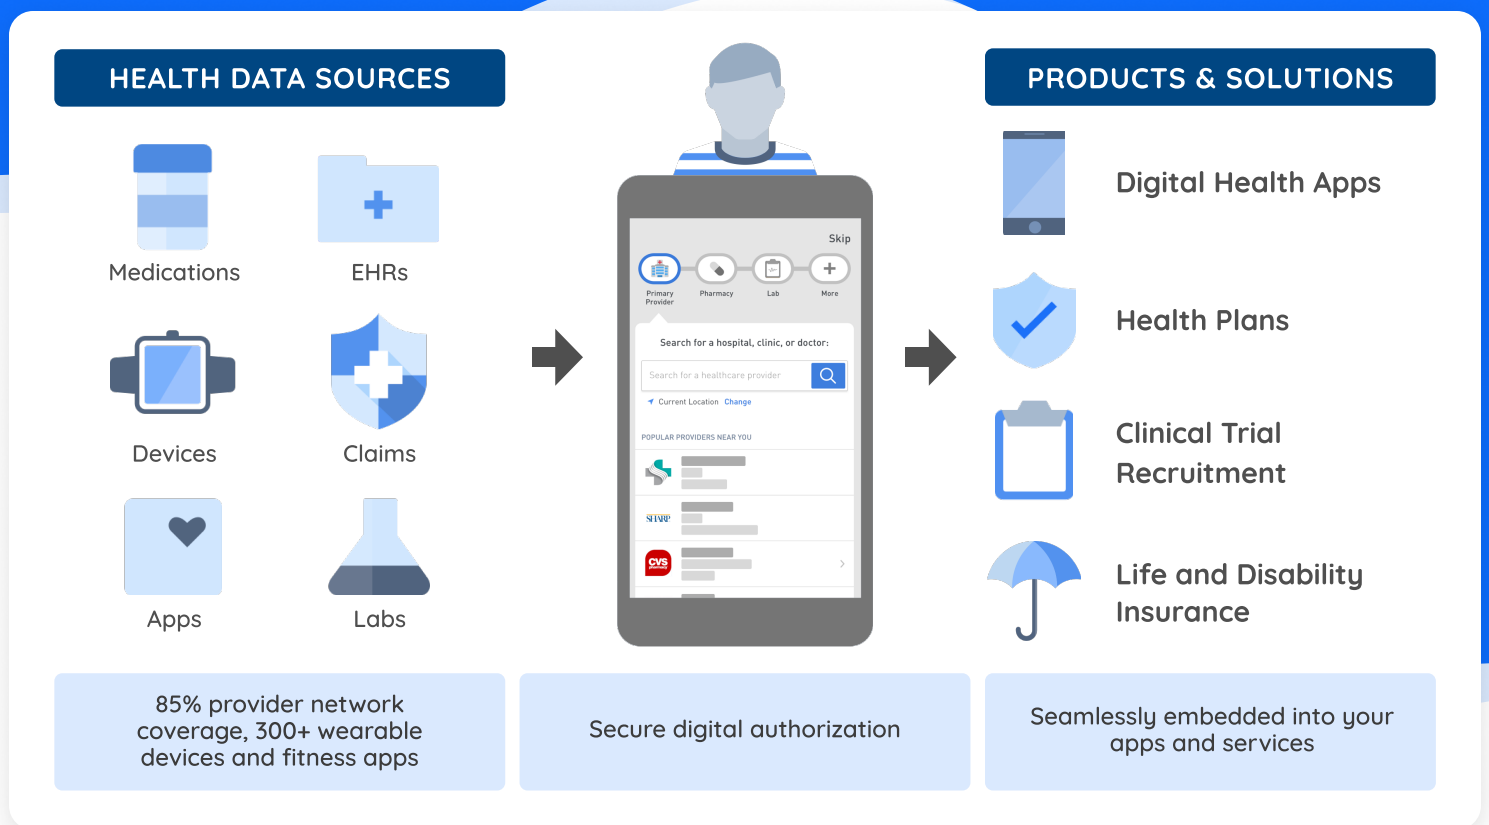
HEALTH DATA SOURCES

Medications

EHRs

Devices

Claims

Apps

Labs

Skip

Primary Provider

Pharmacy

Lab

More

Search for a hospital, clinic, or doctor:

Search for a healthcare provider

Current Location Change

POPULAR PROVIDERS NEAR YOU

SHARP

CVS pharmacy

PRODUCTS & SOLUTIONS

Digital Health Apps

Health Plans

Clinical Trial Recruitment

Life and Disability Insurance

85% provider network coverage, 300+ wearable devices and fitness apps

Secure digital authorization

Seamlessly embedded into your apps and services